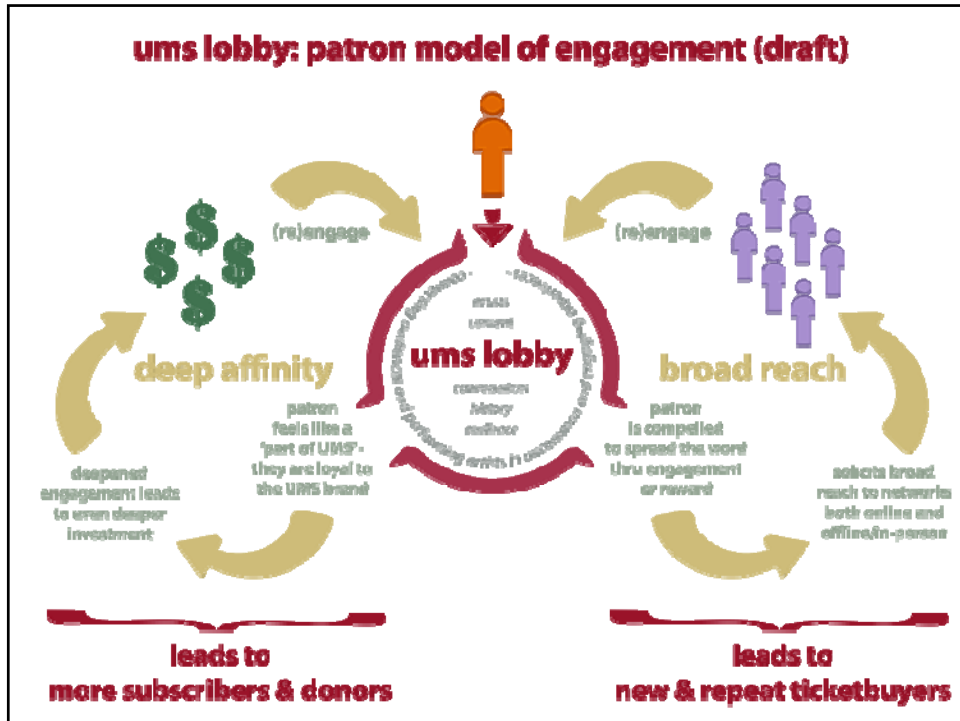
ums lobby: patron model of engagement (draft)

(re)engage

(re)engage

ums lobby

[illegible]

deep affinity

broad reach

patron feels like a 'part of UMS' - they are loyal to the UMS brand

patron is compelled to spread the word thru engagement or reward

deepened engagement leads to even deeper investment

extends broad reach to networks both online and offline/in-person

leads to more subscribers & donors

leads to new & repeat ticketbuyers